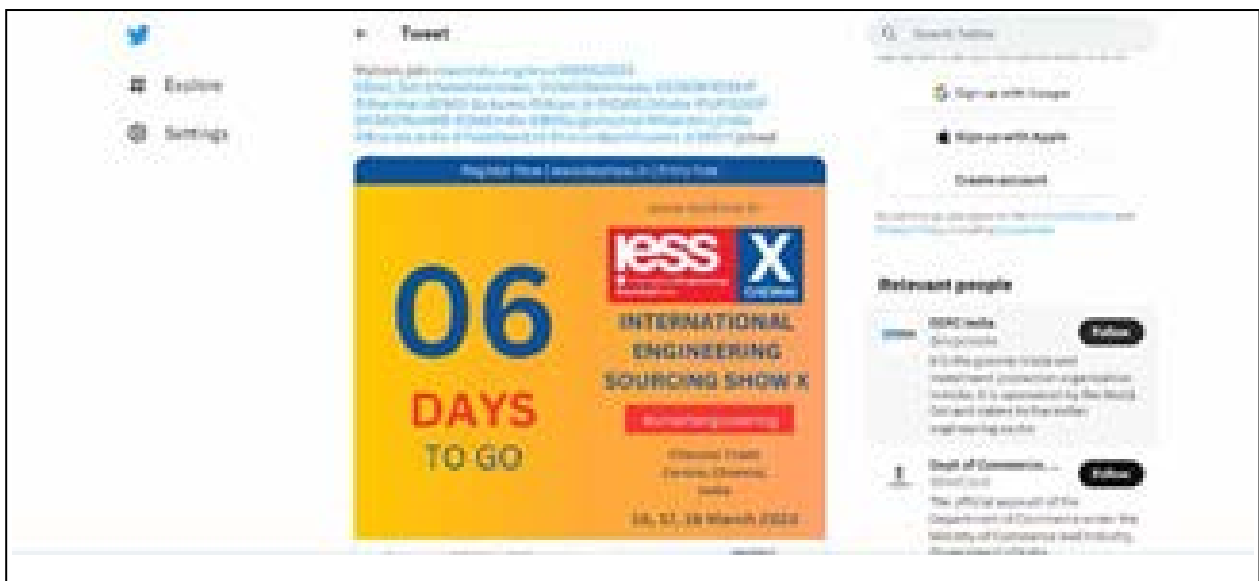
Explore

Settings

Tweet

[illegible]

Register Now | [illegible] | Entry free

06

DAYS

TO GO

iess X

INTERNATIONAL ENGINEERING SOURCING SHOW X

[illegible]

Chennai Trade Centre, Chennai, India

16, 17, 18 March 2023

Search Twitter

Sign up with Google

Sign up with Apple

Create account

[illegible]

Relevant people

EEPC India

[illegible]

Follow

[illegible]

Dept of Commerce...

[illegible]

Follow

The official account of the Department of Commerce under the Ministry of Commerce and Industry, Government of India